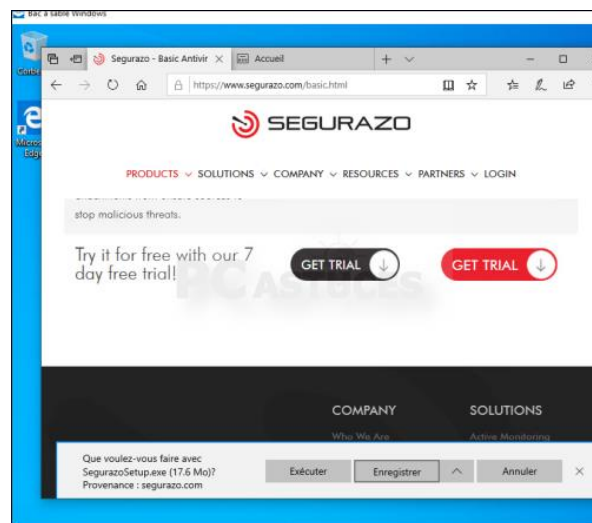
Bac à sable Windows

Corbei

Micros Edg

Segurazo - Basic Antivir

Accueil

https://www.segurazo.com/basic.html

SEGURAZO

PRODUCTS SOLUTIONS COMPANY RESOURCES PARTNERS LOGIN

stop malicious threats.

Try it for free with our 7 day free trial!

GET TRIAL

GET TRIAL

PC ASTUCES

COMPANY

Who We Are

SOLUTIONS

Active Monitoring

Que voulez-vous faire avec SegurazoSetup.exe (17.6 Mo)? Provenance : segurazo.com

Exécuter

Enregistrer

Annuler